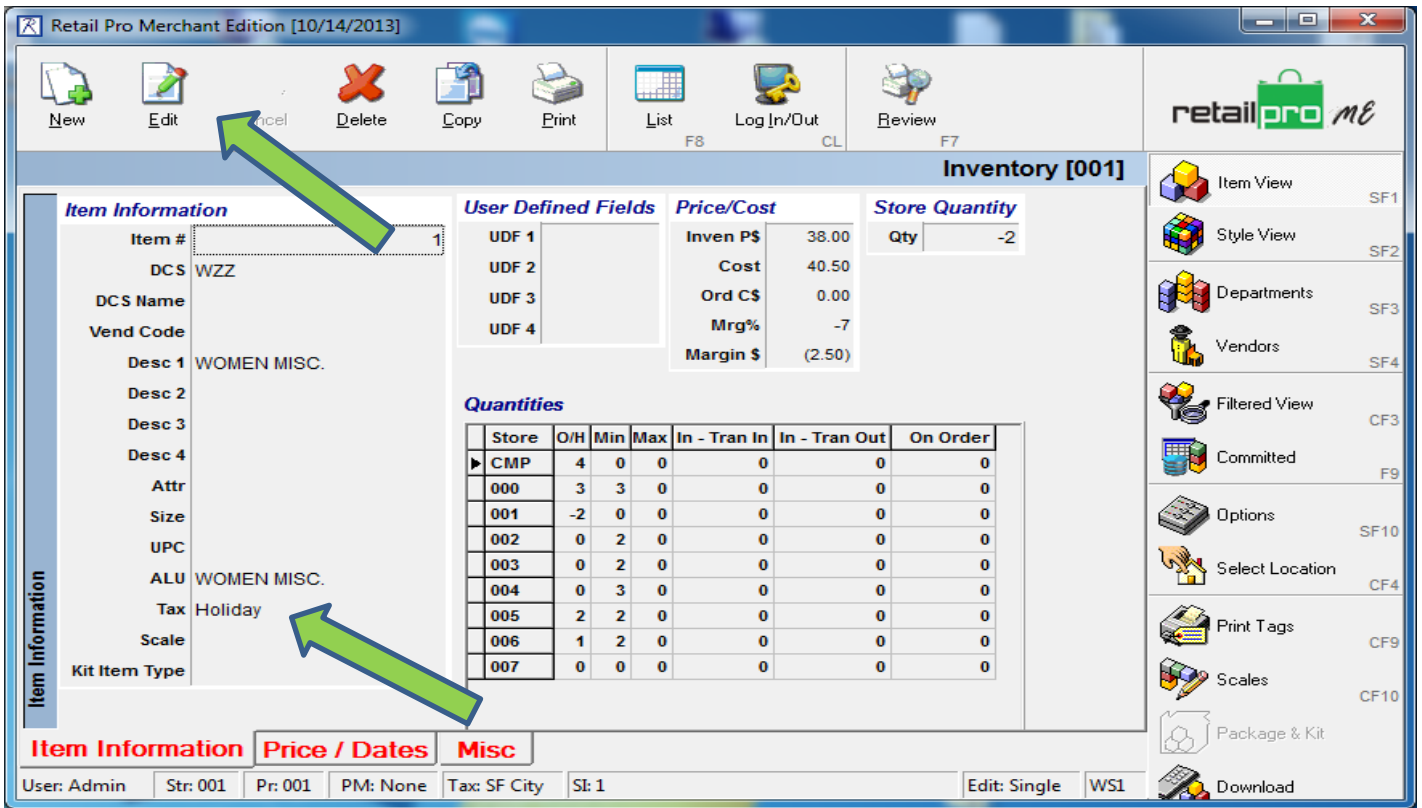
Retail Pro Merchant Edition [10/14/2013]

New Edit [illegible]ncel Delete Copy Print List F8 Log In/Out CL Review F7

retail pro ME

Inventory [001]

Item View SF1
Style View SF2
Departments SF3
Vendors SF4
Filtered View CF3
Committed F9
Options SF10
Select Location CF4
Print Tags CF9
Scales CF10
Package & Kit
Download

Item Information

Item Information
Item # 1
DCS WZZ
DCS Name
Vend Code
Desc 1 WOMEN MISC.
Desc 2
Desc 3
Desc 4
Attr
Size
UPC
ALU WOMEN MISC.
Tax Holiday
Scale
Kit Item Type

User Defined Fields
UDF 1
UDF 2
UDF 3
UDF 4

Price/Cost
Inven P$ 38.00
Cost 40.50
Ord C$ 0.00
Mrg% -7
Margin $ (2.50)

Store Quantity
Qty -2

Quantities

| | Store | O/H | Min | Max | In - Tran In | In - Tran Out | On Order |
|---|---|---|---|---|---|---|---|
| ▶ | CMP | 4 | 0 | 0 | 0 | 0 | 0 |
| | 000 | 3 | 3 | 0 | 0 | 0 | 0 |
| | 001 | -2 | 0 | 0 | 0 | 0 | 0 |
| | 002 | 0 | 2 | 0 | 0 | 0 | 0 |
| | 003 | 0 | 2 | 0 | 0 | 0 | 0 |
| | 004 | 0 | 3 | 0 | 0 | 0 | 0 |
| | 005 | 2 | 2 | 0 | 0 | 0 | 0 |
| | 006 | 1 | 2 | 0 | 0 | 0 | 0 |
| | 007 | 0 | 0 | 0 | 0 | 0 | 0 |

Item Information Price / Dates Misc

User: Admin Str: 001 Pr: 001 PM: None Tax: SF City SI: 1 Edit: Single WS1